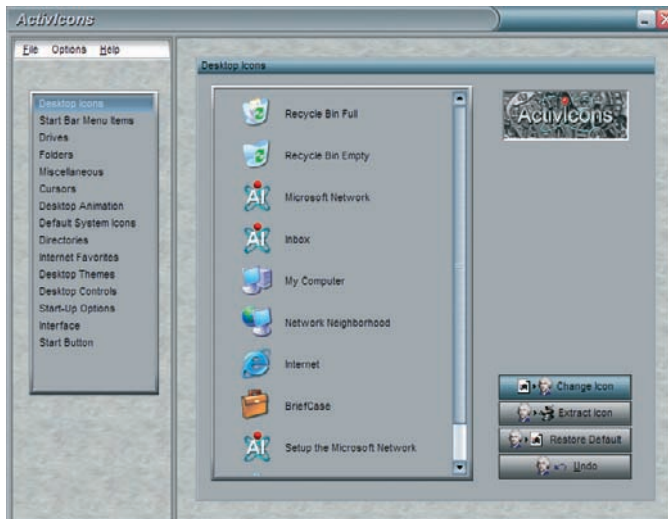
ActivIcons

File Options Help

Desktop Icons
Start Bar Menu Items
Drives
Folders
Miscellaneous
Cursors
Desktop Animation
Default System Icons
Directories
Internet Favorites
Desktop Themes
Desktop Controls
Start-Up Options
Interface
Start Button

Desktop Icons

Recycle Bin Full
Recycle Bin Empty
Microsoft Network
Inbox
My Computer
Network Neighborhood
Internet
BriefCase
Setup the Microsoft Network

ActivIcons

Change Icon
Extract Icon
Restore Default
Undo